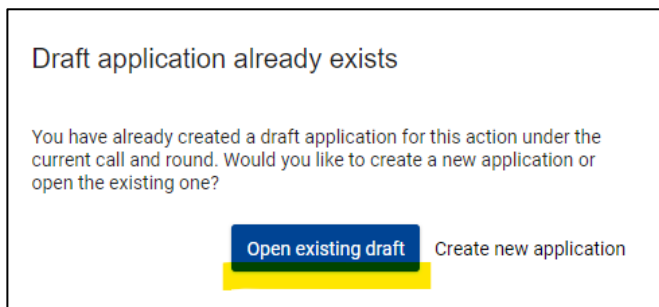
Draft application already exists

You have already created a draft application for this action under the current call and round. Would you like to create a new application or open the existing one?

Open existing draft Create new application